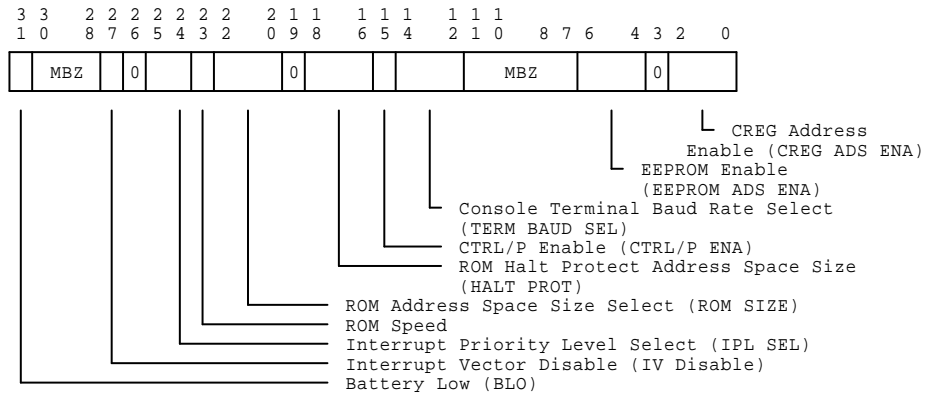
3 3 2 2 2 2 2 2 2 2 2 1 1 1 1 1 1 1 1
1 0 8 7 6 5 4 3 2 0 9 8 6 5 4 2 1 0 8 7 6 4 3 2 0

MBZ 0 0 MBZ 0

CREG Address Enable (CREG ADS ENA)
EEPROM Enable (EEPROM ADS ENA)
Console Terminal Baud Rate Select (TERM BAUD SEL)
CTRL/P Enable (CTRL/P ENA)
ROM Halt Protect Address Space Size (HALT PROT)
ROM Address Space Size Select (ROM SIZE)
ROM Speed
Interrupt Priority Level Select (IPL SEL)
Interrupt Vector Disable (IV Disable)
Battery Low (BLO)